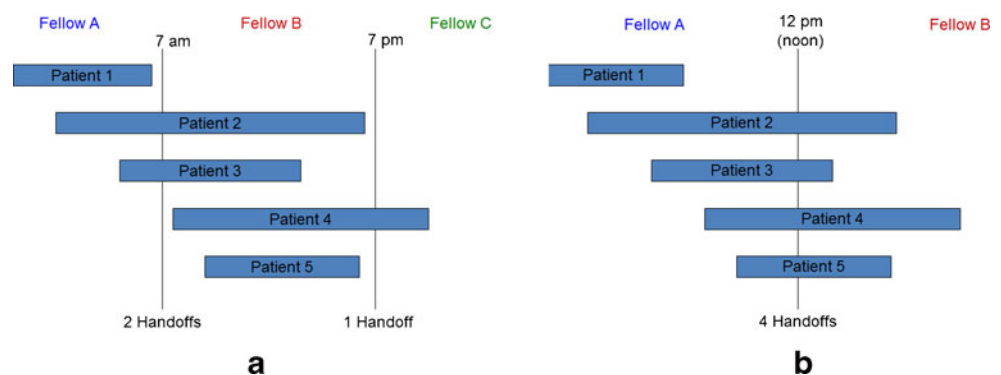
Fellow A

7 am

Fellow B

7 pm

Fellow C

Patient 1

Patient 2

Patient 3

Patient 4

Patient 5

2 Handoffs

1 Handoff

a

Fellow A

12 pm (noon)

Fellow B

Patient 1

Patient 2

Patient 3

Patient 4

Patient 5

4 Handoffs

b